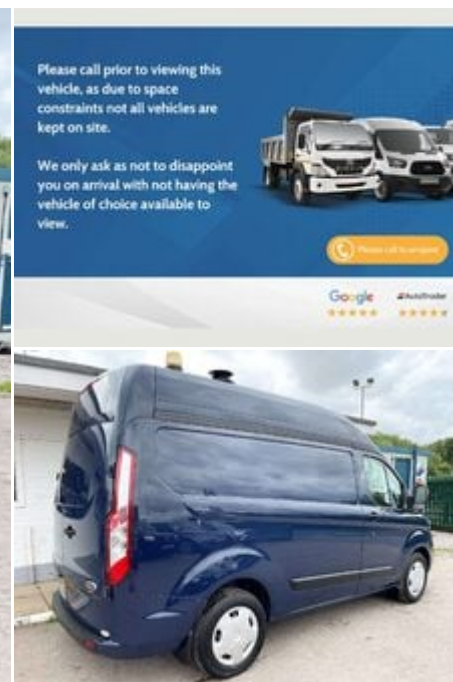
Please call prior to viewing this vehicle, as due to space constraints not all vehicles are kept on site.

We only ask as not to disappoint you on arrival with not having the vehicle of choice available to view.

Please call to enquire

Google ★★★★★

AutoTrader ★★★★★